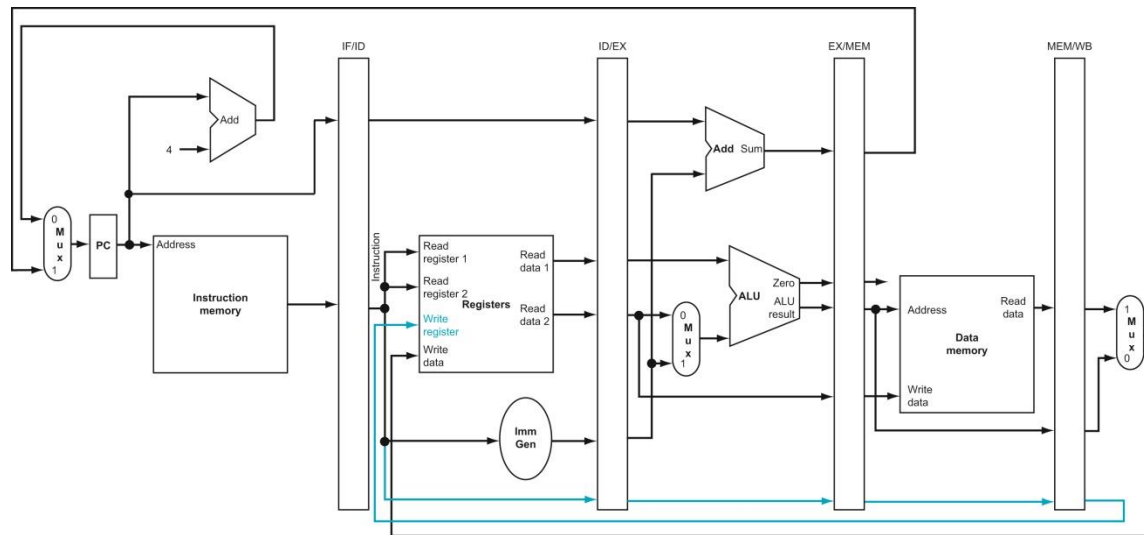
IF/ID

ID/EX

EX/MEM

MEM/WB

Add

4

0
M
u
x
1

PC

Address

Instruction memory

Instruction

Read register 1

Read register 2

Write register

Write data

Registers

Read data 1

Read data 2

Imm Gen

Add Sum

0
M
u
x
1

ALU

Zero

ALU result

Address

Read data

Data memory

Write data

1
M
u
x
0